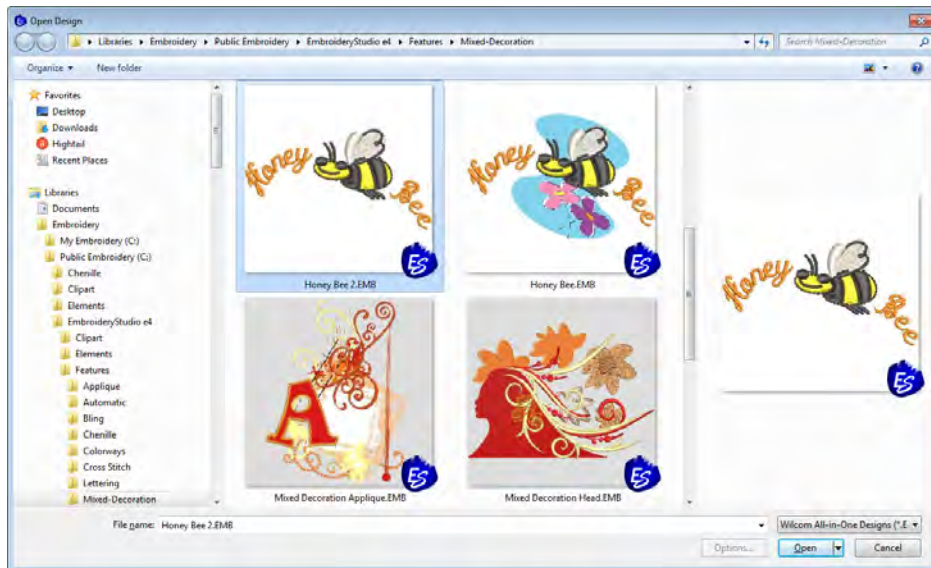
Open Design

Libraries ▸ Embroidery ▸ Public Embroidery ▸ EmbroideryStudio e4 ▸ Features ▸ Mixed-Decoration

Search Mixed-Decoration

Organize ▾ New folder

Favorites
Desktop
Downloads
Hightail
Recent Places

Libraries
Documents
Embroidery
My Embroidery (C:)
Public Embroidery (C:)
Chenille
Clipart
Elements
EmbroideryStudio e4
Clipart
Elements
Features
Applique
Automatic
Bling
Chenille
Colorways
Cross Stitch
Lettering
Mixed-Decoration

Honey Bee
ES
Honey Bee 2.EMB

Honey Bee
ES
Honey Bee.EMB

A
ES
Mixed Decoration Applique.EMB

ES
Mixed Decoration Head.EMB

Honey Bee
ES

File name: Honey Bee 2.EMB

Wilcom All-in-One Designs (*.E

Options...

Open

Cancel